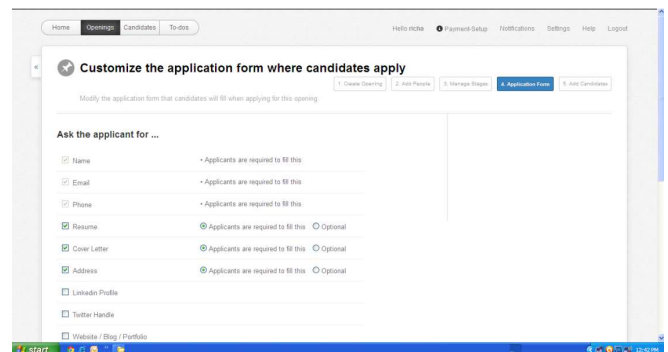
Home Openings Candidates To-dos

Hello richa Payment-Setup Notifications Settings Help Logout

«

Customize the application form where candidates apply

1. Create Opening 2. Add People 3. Manage Stages 4. Application Form 5. Add Candidates

Modify the application form that candidates will fill when applying for this opening.

Ask the applicant for ...

Name • Applicants are required to fill this

Email • Applicants are required to fill this

Phone • Applicants are required to fill this

Resume Applicants are required to fill this Optional

Cover Letter Applicants are required to fill this Optional

Address Applicants are required to fill this Optional

Linkedin Profile

Twitter Handle

Website / Blog / Portfolio

start

12:42 PM